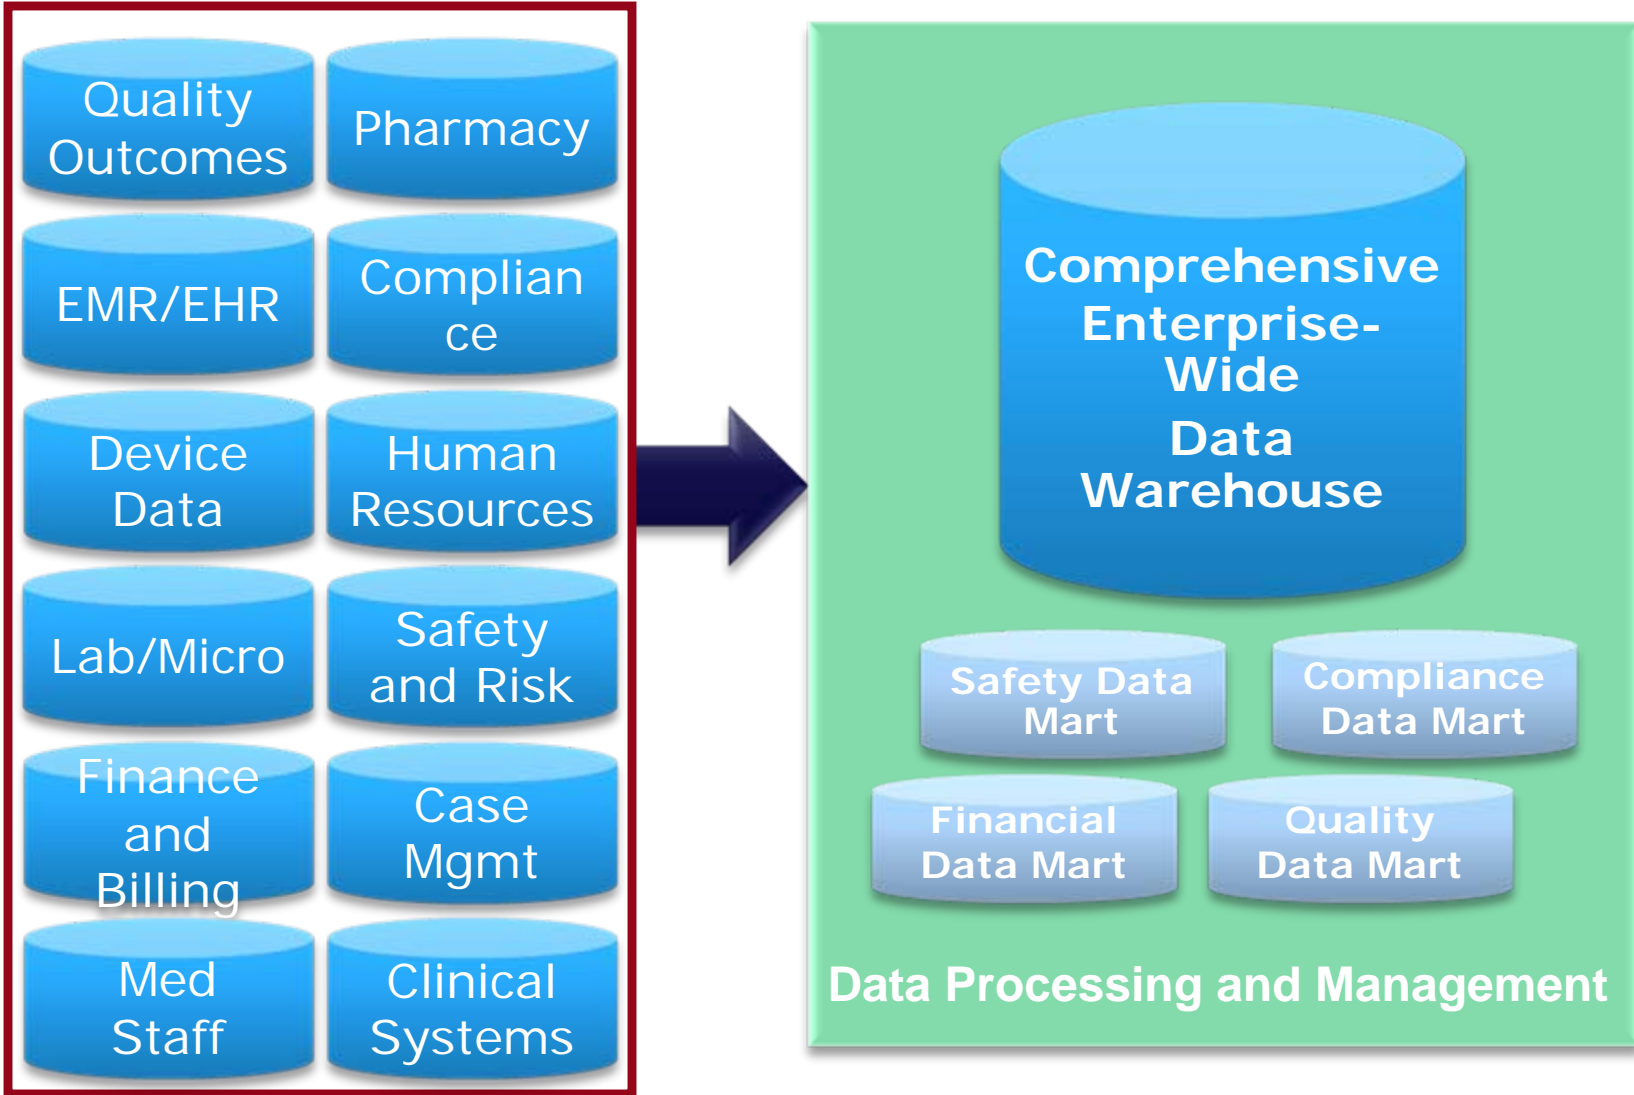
Quality Outcomes

Pharmacy

EMR/EHR

Complian
ce

Device Data

Human Resources

Lab/Micro

Safety and Risk

Finance and Billing

Case Mgmt

Med Staff

Clinical Systems

Comprehensive Enterprise-Wide Data Warehouse

Safety Data Mart

Compliance Data Mart

Financial Data Mart

Quality Data Mart

Data Processing and Management